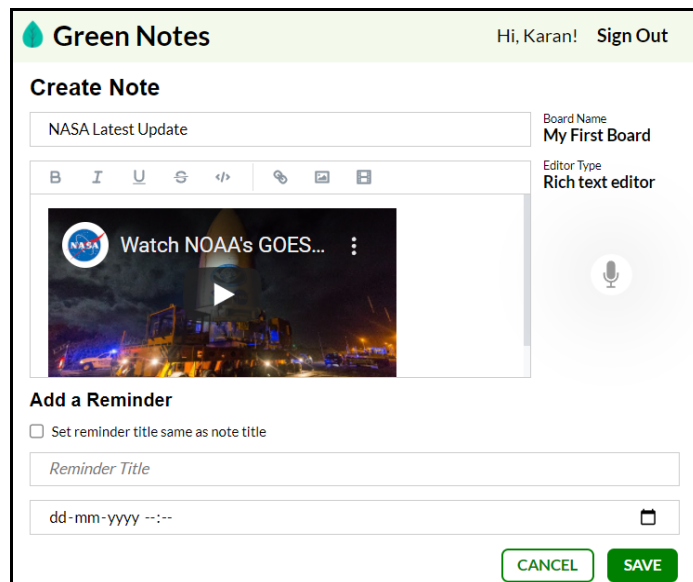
Green Notes

Hi, Karan! Sign Out

Create Note

NASA Latest Update

Board Name
My First Board

Editor Type
Rich text editor

B I U S </> 

NASA

Watch NOAA's GOES...

Add a Reminder

Set reminder title same as note title

Reminder Title

dd-mm-yyyy --:--

CANCEL SAVE